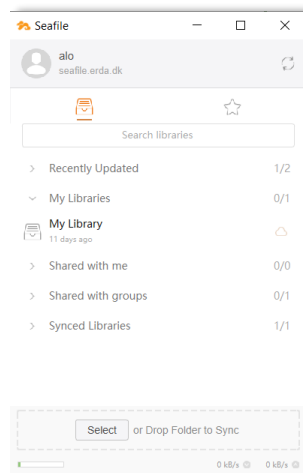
Seafile

alo
seafile.erda.dk

Search libraries

Recently Updated 1/2

My Libraries 0/1

My Library
11 days ago

Shared with me 0/0

Shared with groups 0/1

Synced Libraries 1/1

Select or Drop Folder to Sync

0 kB/s 0 kB/s